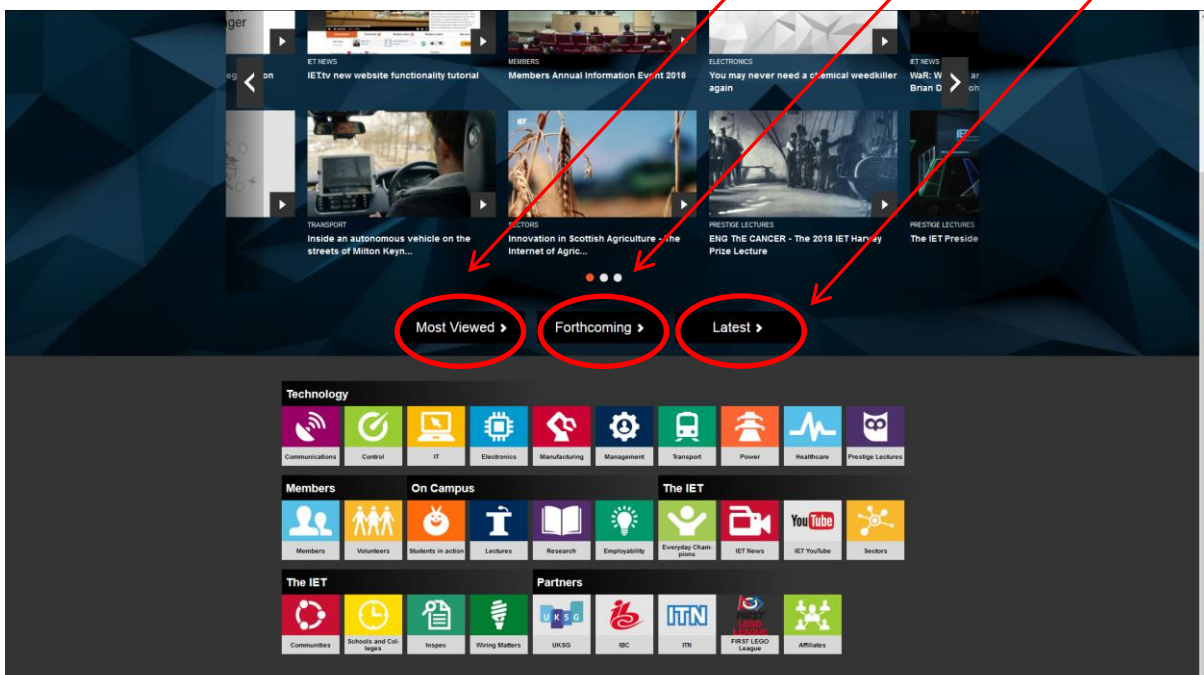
IET NEWS
IET.tv new website functionality tutorial

MEMBERS
Members Annual Information Event 2018

ELECTRONICS
You may never need a chemical weedkiller again

IET NEWS
WaR: W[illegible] Brian D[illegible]

TRANSPORT
Inside an autonomous vehicle on the streets of Milton Keyn...

SECTORS
Innovation in Scottish Agriculture - The Internet of Agric...

PRESTIGE LECTURES
ENG ThE CANCER - The 2018 IET Harvey Prize Lecture

PRESTIGE LECTURES
The IET Preside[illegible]

Most Viewed ›
Forthcoming ›
Latest ›

Technology
Communications
Control
IT
Electronics
Manufacturing
Management
Transport
Power
Healthcare
Prestige Lectures

Members
Members
Volunteers

On Campus
Students in action
Lectures
Research
Employability

The IET
Everyday Champions
IET News
YouTube
IET YouTube
Sectors

The IET
Communities
Schools and Colleges
Inspec
Wiring Matters

Partners
UKSG
UKSG
IBC
ITN
ITN
FIRST LEGO League
Affiliates